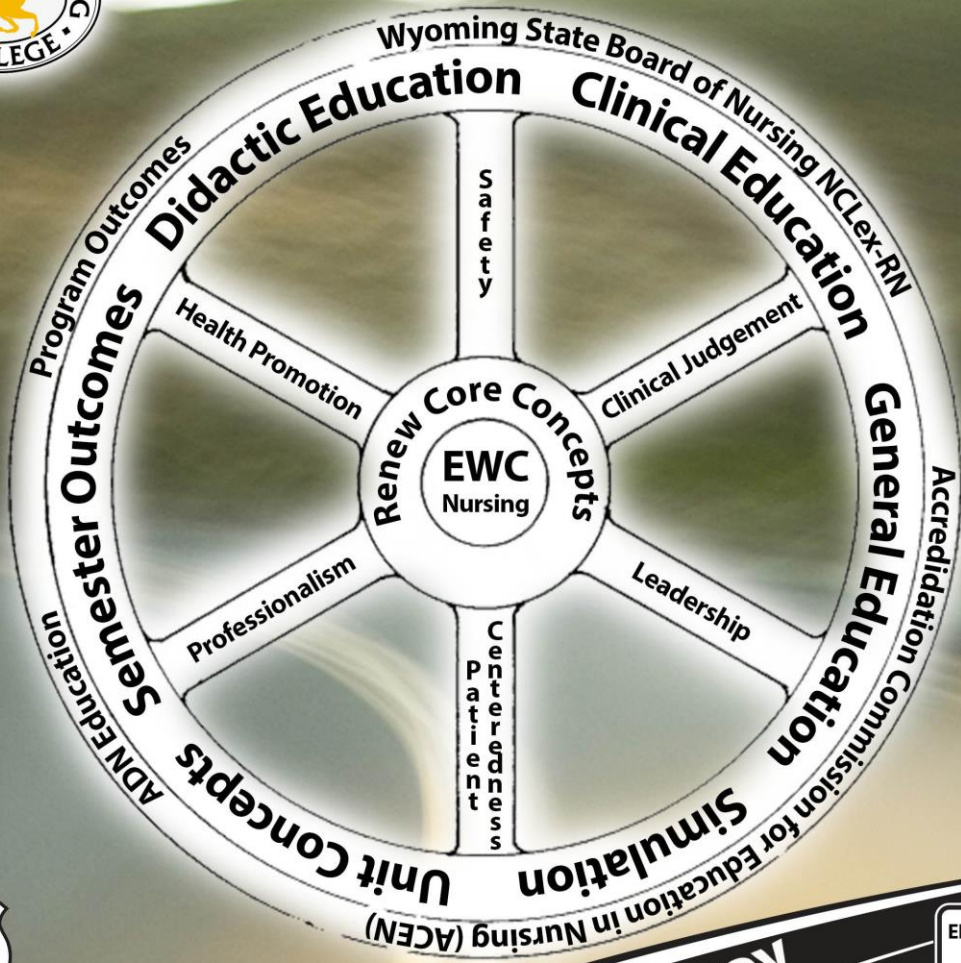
LEGE

Wyoming State Board of Nursing NCLex-RN

Accredidation Commission for Education in Nursing (ACEN)

ADN Education

Program Outcomes

Didactic Education

Clinical Education

General Education

Simulation

Unit Concepts

Semester Outcomes

Safety

Clinical Judgement

Leadership

Patient Centeredness

Professionalism

Health Promotion

Renew Core Concepts

EWC
Nursing